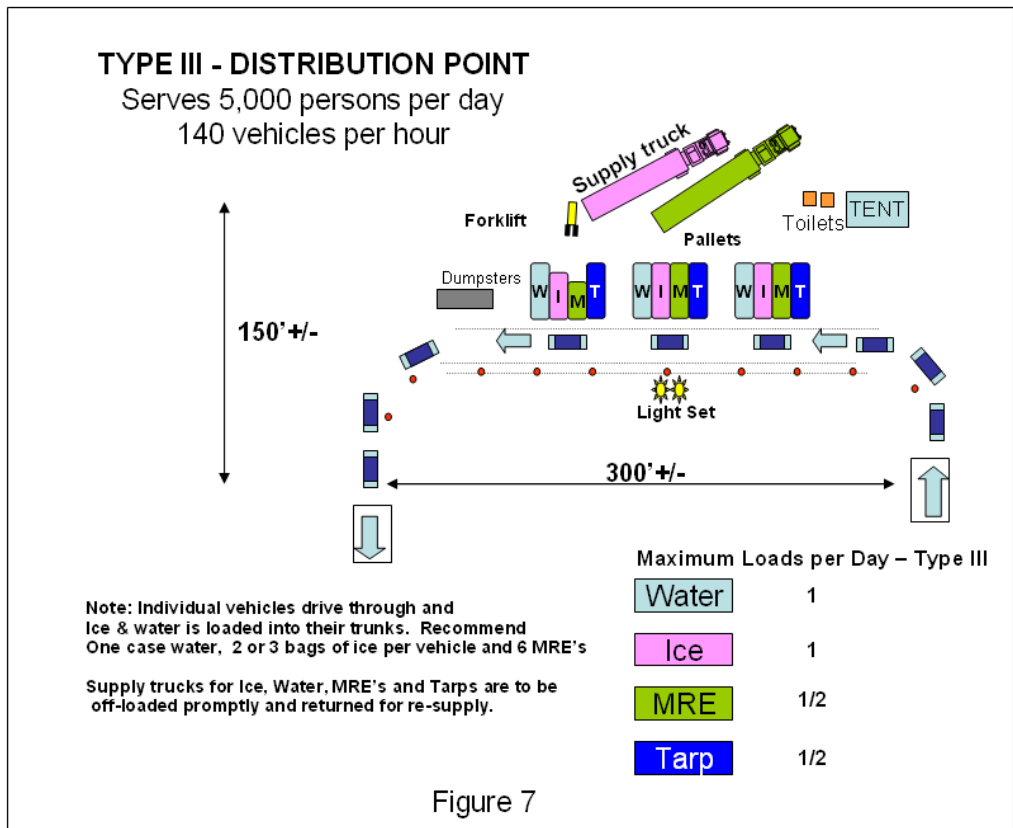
TYPE III - DISTRIBUTION POINT
Serves 5,000 persons per day
140 vehicles per hour

Supply truck

Forklift

Toilets TENT

Pallets

Dumpsters

W I M T W I M T W I M T

150'+/-

Light Set

300'+/-

Maximum Loads per Day – Type III

| | |
|---|---|
| Water | 1 |
| Ice | 1 |
| MRE | 1/2 |
| Tarp | 1/2 |

Note: Individual vehicles drive through and Ice & water is loaded into their trunks. Recommend One case water, 2 or 3 bags of ice per vehicle and 6 MRE's

Supply trucks for Ice, Water, MRE's and Tarps are to be off-loaded promptly and returned for re-supply.

Figure 7